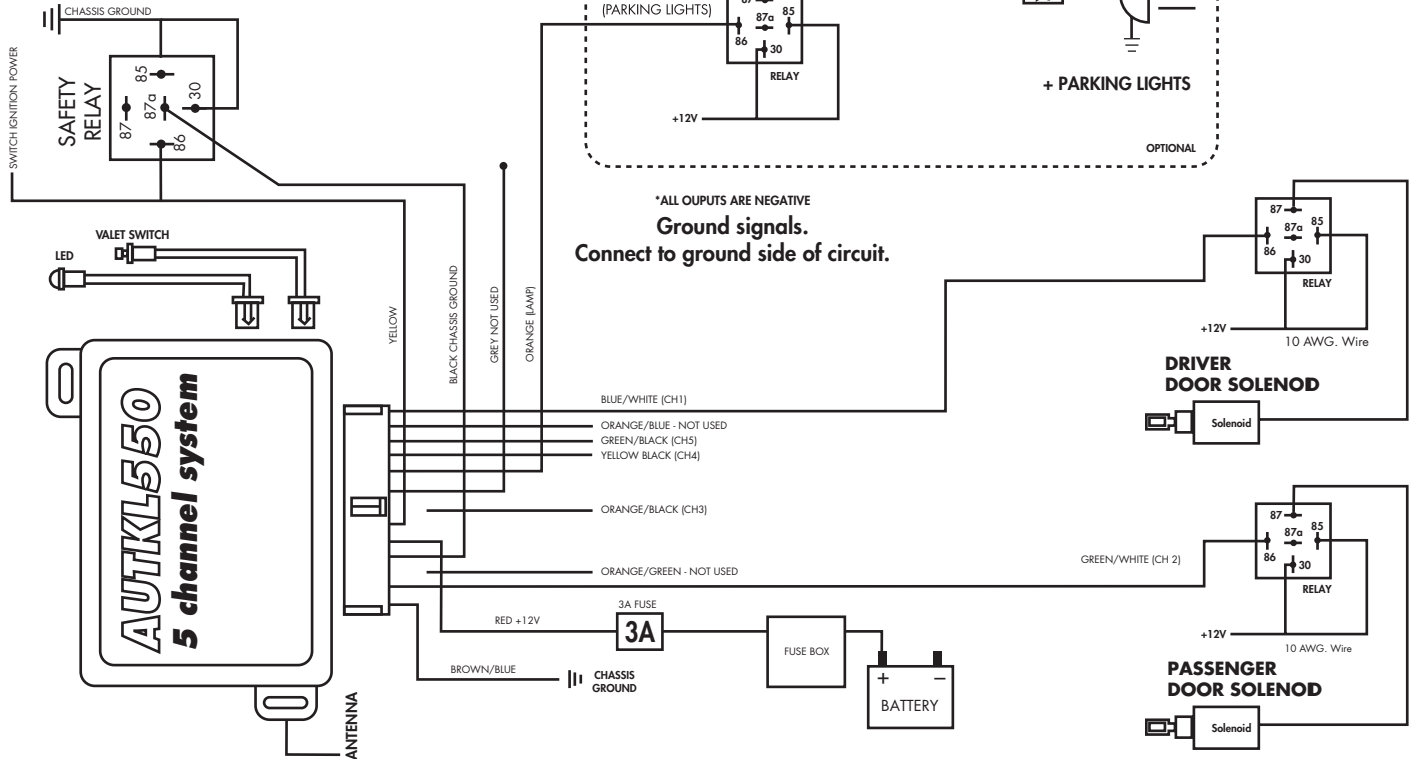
CHASSIS GROUND

SWITCH IGNITION POWER

SAFETY RELAY

85
30
87
87a
86

(PARKING LIGHTS)

87
87a
85
86
30
RELAY

+12V

+ PARKING LIGHTS

OPTIONAL

*ALL OUPUTS ARE NEGATIVE

Ground signals.
Connect to ground side of circuit.

VALET SWITCH

LED

YELLOW

BLACK CHASSIS GROUND

GREY NOT USED

ORANGE (LAMP)

AUTKL550
5 channel system

BLUE/WHITE (CH1)

ORANGE/BLUE - NOT USED

GREEN/BLACK (CH5)

YELLOW BLACK (CH4)

ORANGE/BLACK (CH3)

ORANGE/GREEN - NOT USED

RED +12V

3A FUSE

3A

FUSE BOX

BATTERY

BROWN/BLUE

CHASSIS GROUND

ANTENNA

87
87a
85
86
30
RELAY

+12V

10 AWG. Wire

DRIVER DOOR SOLENOD

Solenoid

GREEN/WHITE (CH 2)

87
87a
85
86
30
RELAY

+12V

10 AWG. Wire

PASSENGER DOOR SOLENOD

Solenoid